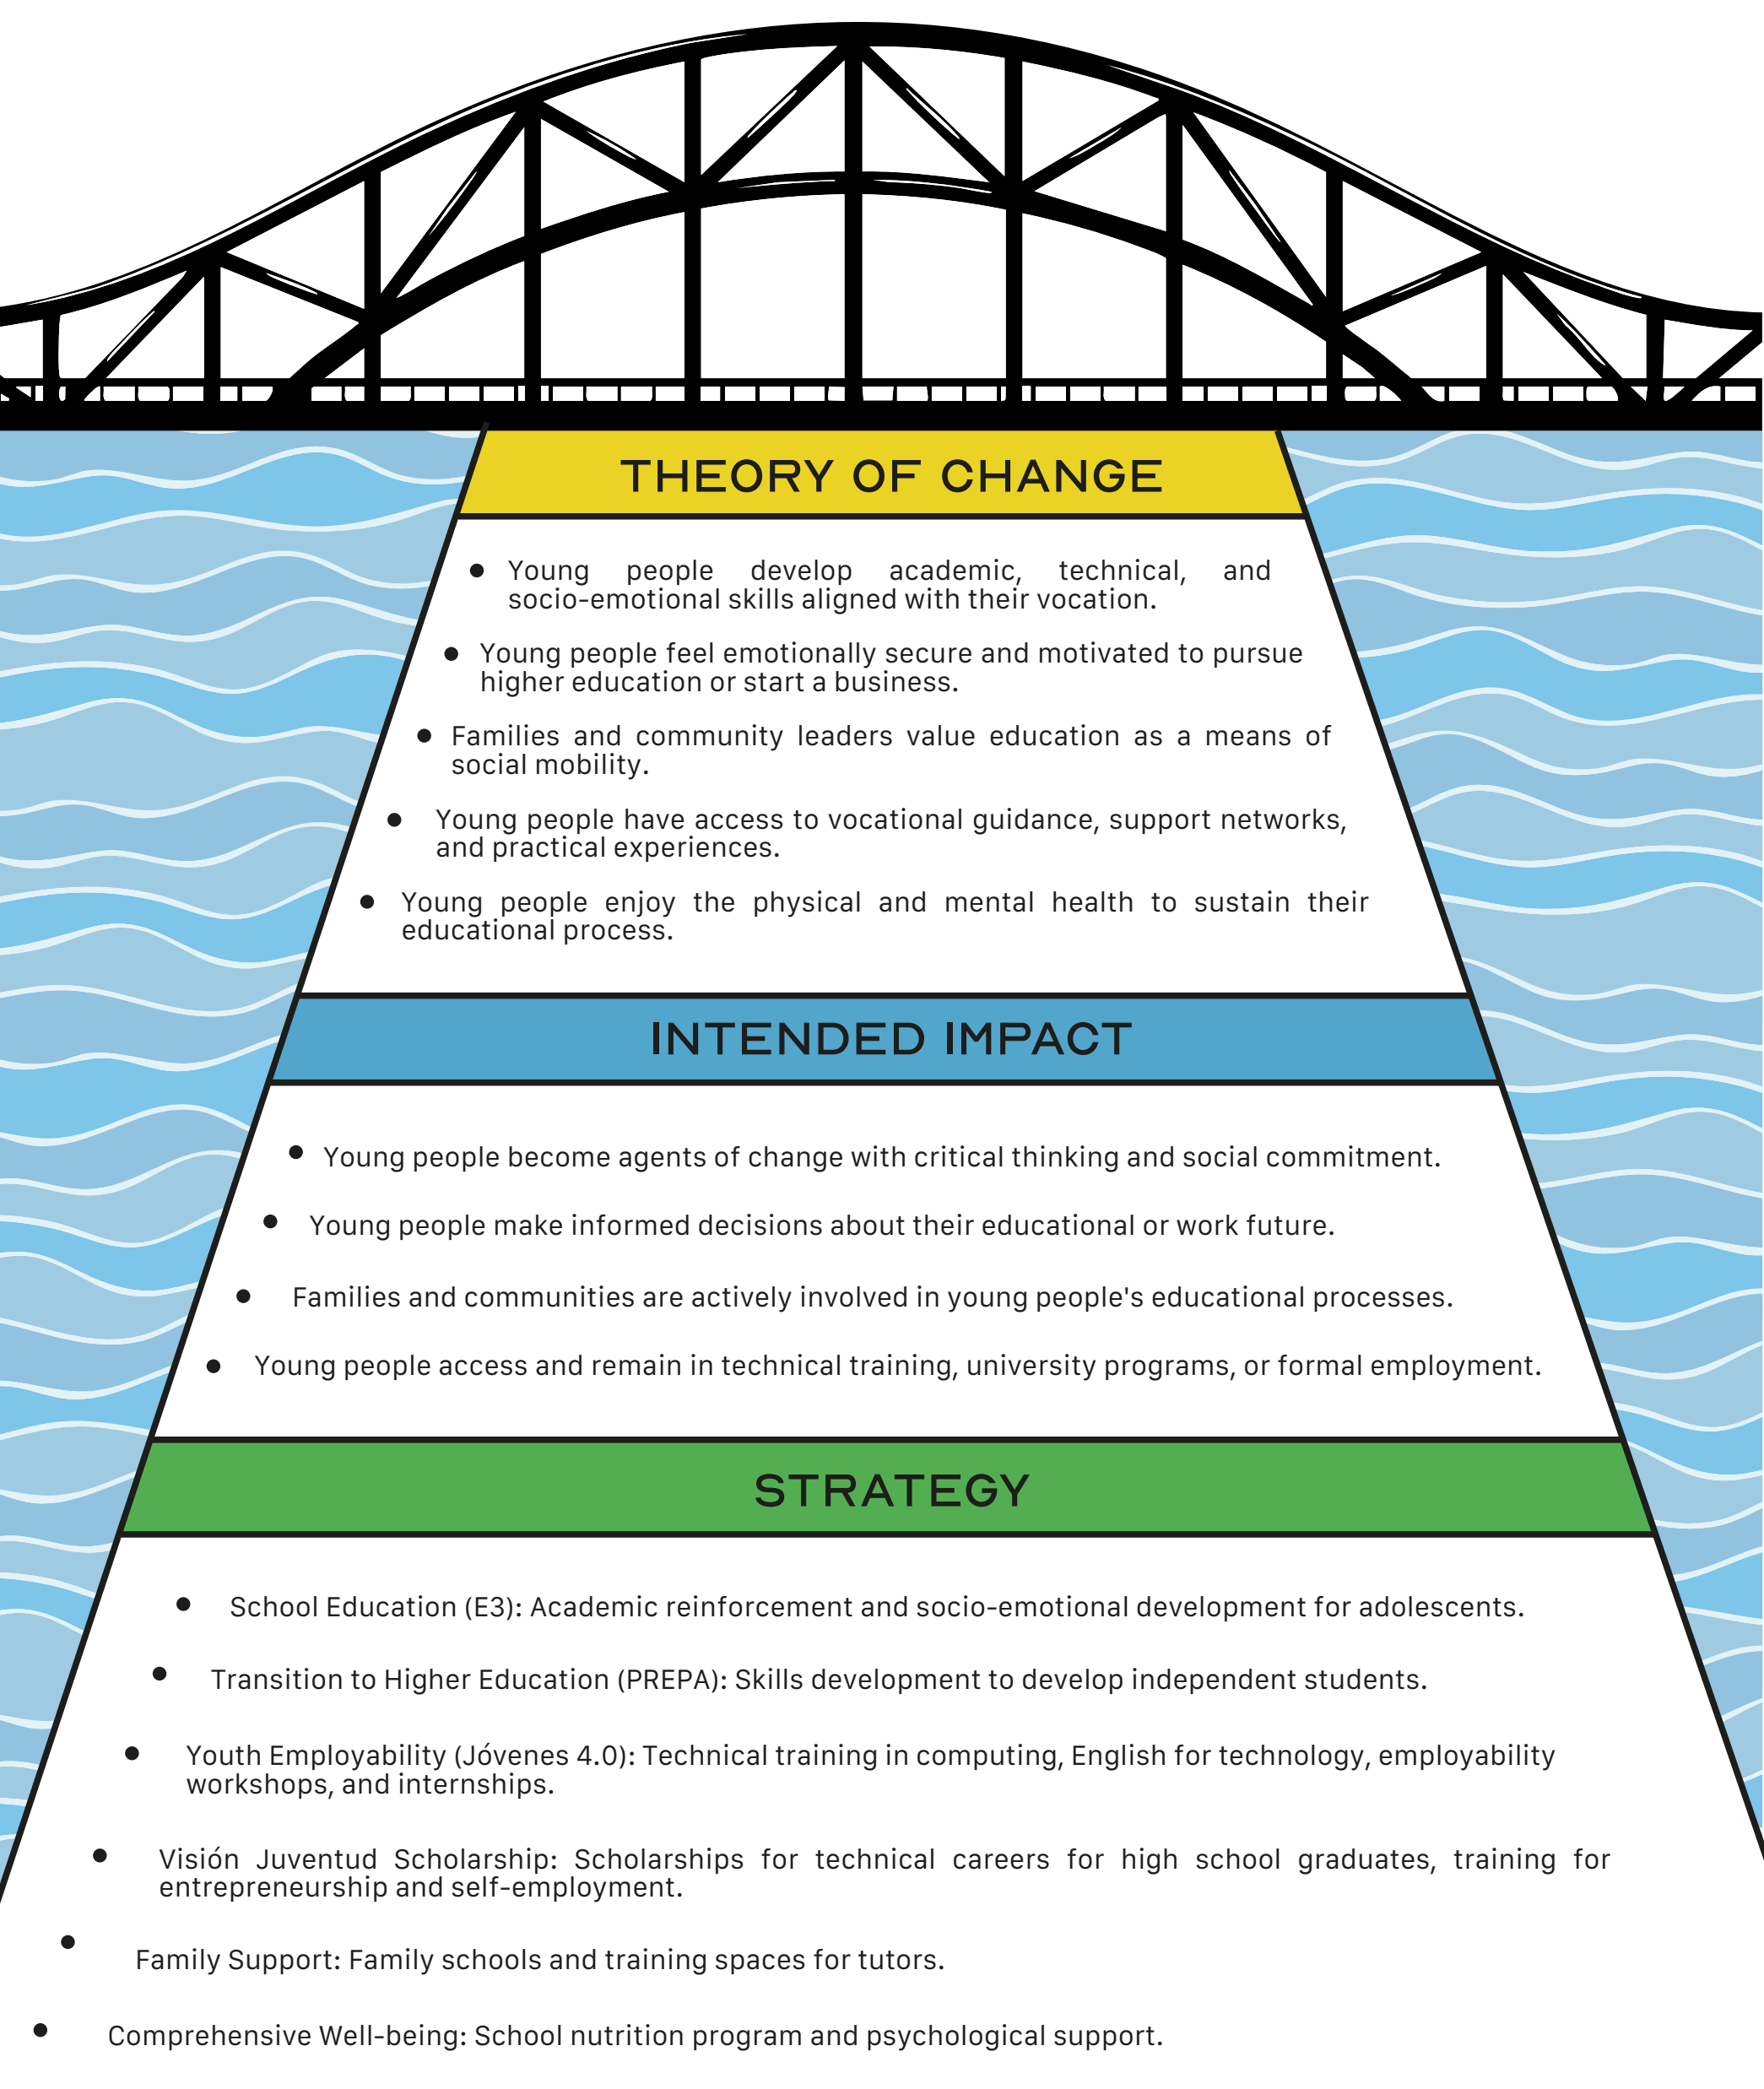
THEORY OF CHANGE

- Young people develop academic, technical, and socio-emotional skills aligned with their vocation.
- Young people feel emotionally secure and motivated to pursue higher education or start a business.
- Families and community leaders value education as a means of social mobility.
- Young people have access to vocational guidance, support networks, and practical experiences.
- Young people enjoy the physical and mental health to sustain their educational process.

INTENDED IMPACT

- Young people become agents of change with critical thinking and social commitment.
- Young people make informed decisions about their educational or work future.
- Families and communities are actively involved in young people's educational processes.
- Young people access and remain in technical training, university programs, or formal employment.

STRATEGY

- School Education (E3): Academic reinforcement and socio-emotional development for adolescents.
- Transition to Higher Education (PREPA): Skills development to develop independent students.
- Youth Employability (Jóvenes 4.0): Technical training in computing, English for technology, employability workshops, and internships.
- Visión Juventud Scholarship: Scholarships for technical careers for high school graduates, training for entrepreneurship and self-employment.
- Family Support: Family schools and training spaces for tutors.
- Comprehensive Well-being: School nutrition program and psychological support.